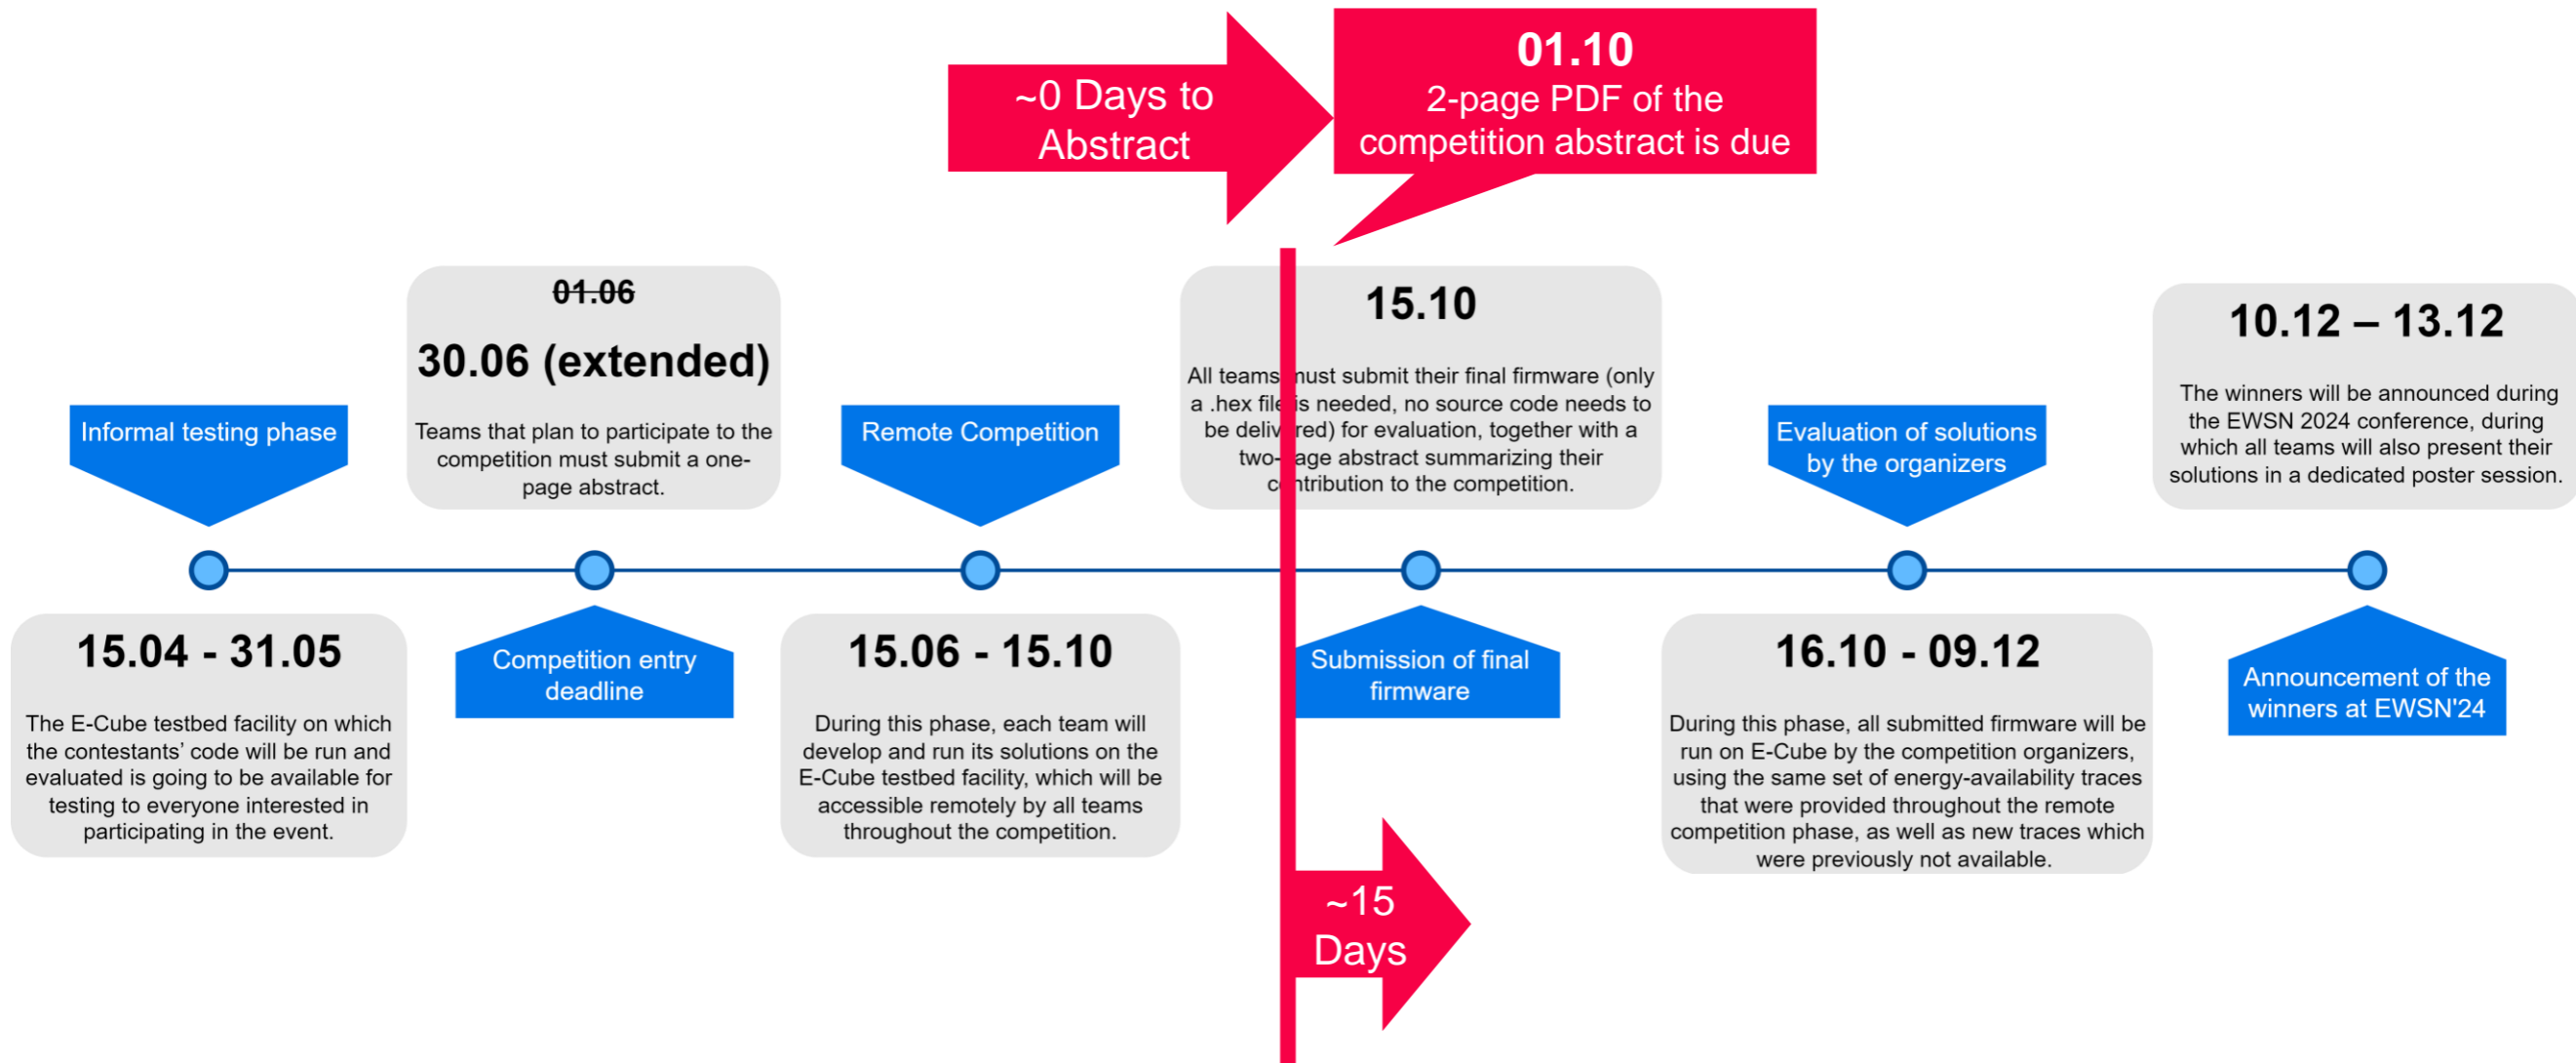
~0 Days to Abstract

01.10
2-page PDF of the competition abstract is due

Informal testing phase

~~01.06~~
30.06 (extended)
Teams that plan to participate to the competition must submit a one-page abstract.

Remote Competition

15.10
All teams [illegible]must submit their final firmware (only a .hex file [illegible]is needed, no source code needs to be deliv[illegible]red) for evaluation, together with a two-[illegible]age abstract summarizing their c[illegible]ntribution to the competition.

Evaluation of solutions by the organizers

10.12 – 13.12
The winners will be announced during the EWSN 2024 conference, during which all teams will also present their solutions in a dedicated poster session.

15.04 - 31.05
The E-Cube testbed facility on which the contestants' code will be run and evaluated is going to be available for testing to everyone interested in participating in the event.

Competition entry deadline

15.06 - 15.10
During this phase, each team will develop and run its solutions on the E-Cube testbed facility, which will be accessible remotely by all teams throughout the competition.

Submission of final firmware

16.10 - 09.12
During this phase, all submitted firmware will be run on E-Cube by the competition organizers, using the same set of energy-availability traces that were provided throughout the remote competition phase, as well as new traces which were previously not available.

Announcement of the winners at EWSN'24

~15 Days